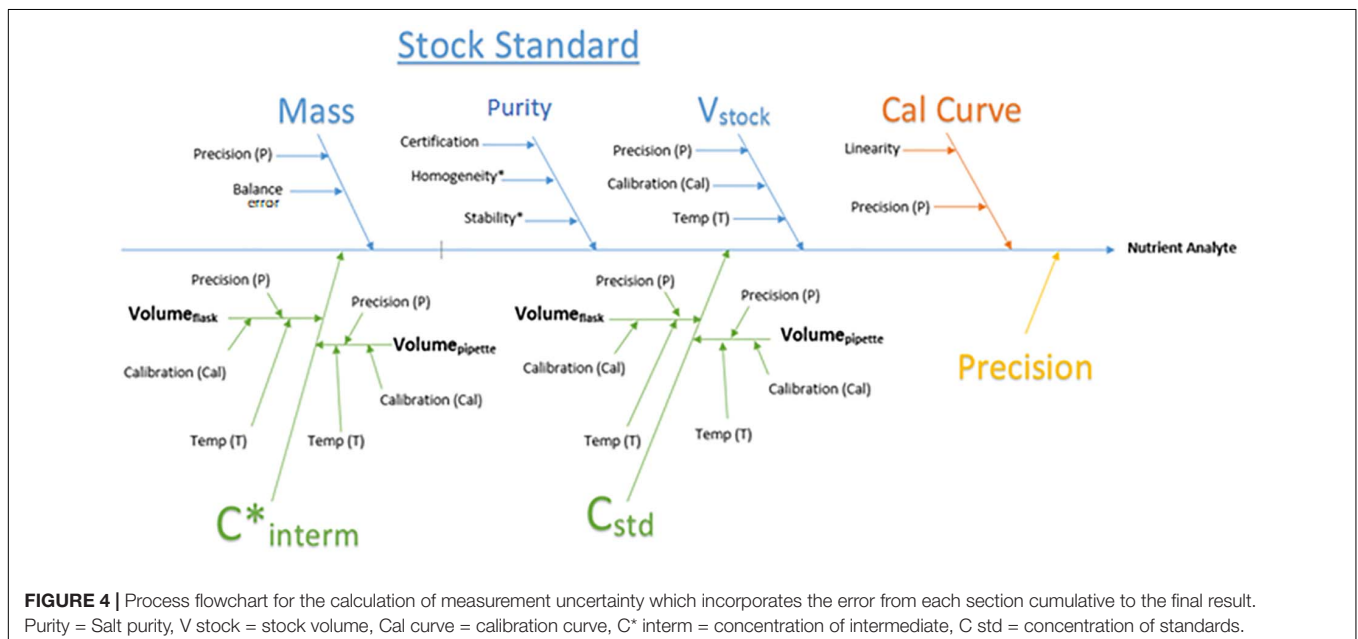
Stock Standard

Mass

Precision (P)

Balance error

Purity

Certification

Homogeneity*

Stability*

$V_{stock}$

Precision (P)

Calibration (Cal)

Temp (T)

Cal Curve

Linearity

Precision (P)

Nutrient Analyte

Precision (P)

$Volume_{flask}$

Calibration (Cal)

Precision (P)

$Volume_{pipette}$

Calibration (Cal)

Temp (T)

Temp (T)

$C^*_{interm}$

Precision (P)

$Volume_{flask}$

Calibration (Cal)

Precision (P)

$Volume_{pipette}$

Calibration (Cal)

Temp (T)

Temp (T)

$C_{std}$

Precision

**FIGURE 4 |** Process flowchart for the calculation of measurement uncertainty which incorporates the error from each section cumulative to the final result. Purity = Salt purity, V stock = stock volume, Cal curve = calibration curve, C* interm = concentration of intermediate, C std = concentration of standards.